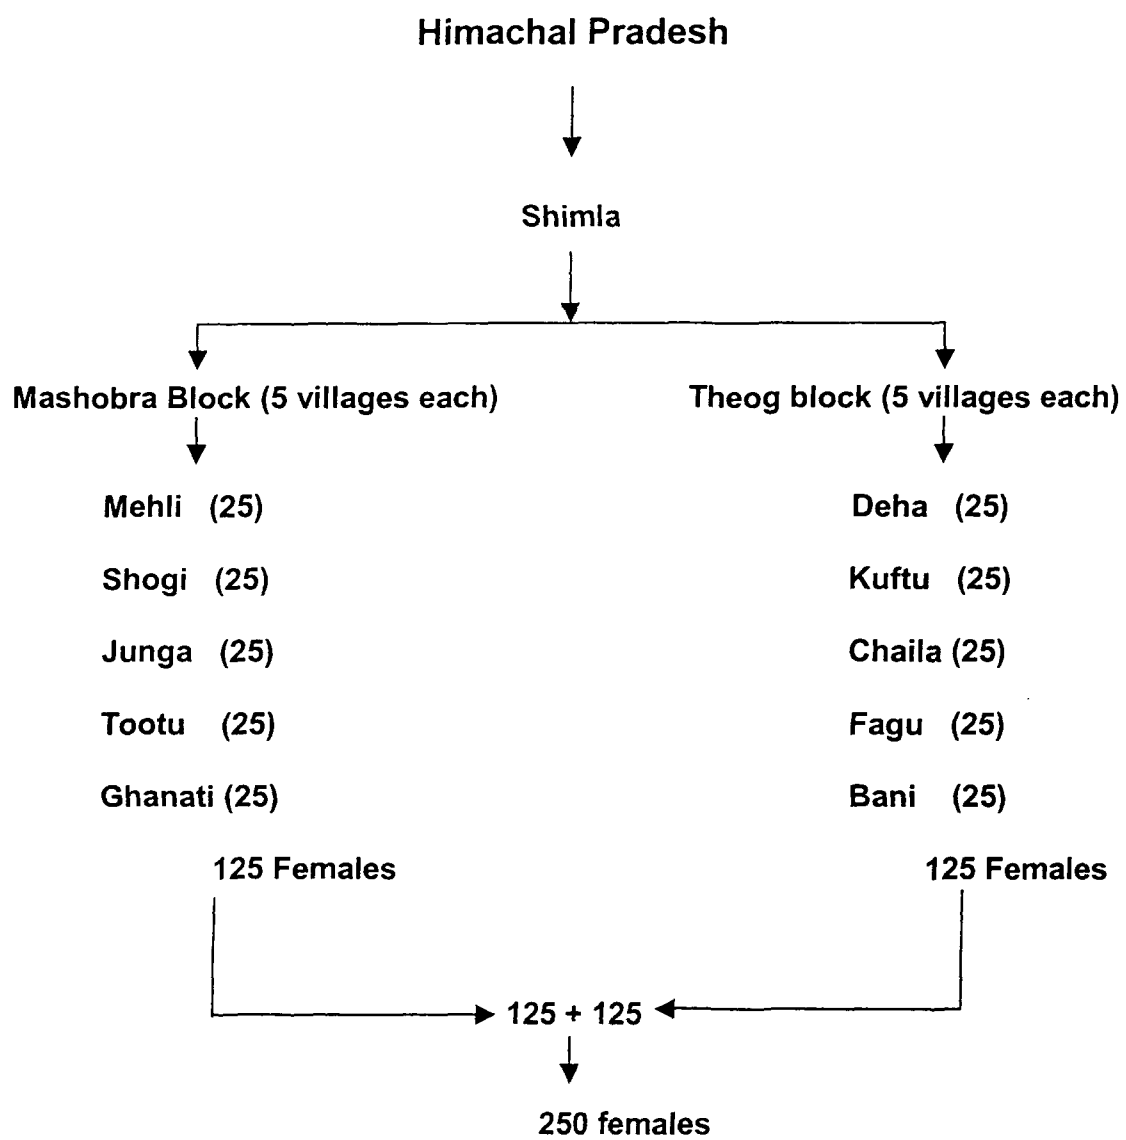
Himachal Pradesh

Shimla

Mashobra Block (5 villages each)

Mehli (25)

Shogi (25)

Junga (25)

Tootu (25)

Ghanati (25)

125 Females

Theog block (5 villages each)

Deha (25)

Kuftu (25)

Chaila (25)

Fagu (25)

Bani (25)

125 Females

125 + 125

250 females